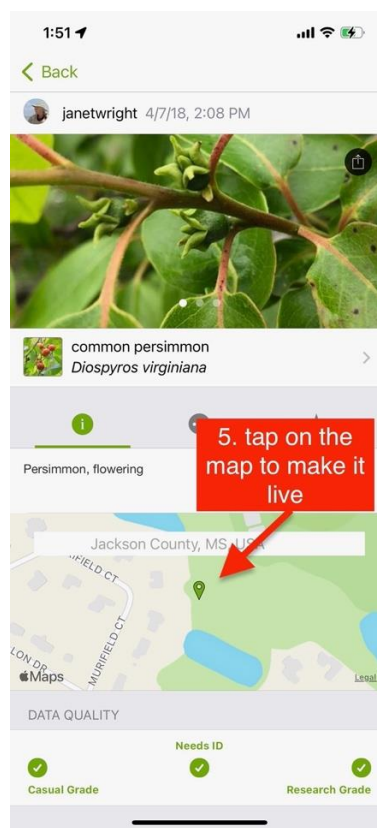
1:51

< Back

janetwright 4/7/18, 2:08 PM

common persimmon
Diospyros virginiana

i

Persimmon, flowering

5. tap on the map to make it live

Jackson County, MS USA

FIELD CT

MURIFIELD CT

LON DR

Maps

Legal

DATA QUALITY

Needs ID

Casual Grade

Research Grade